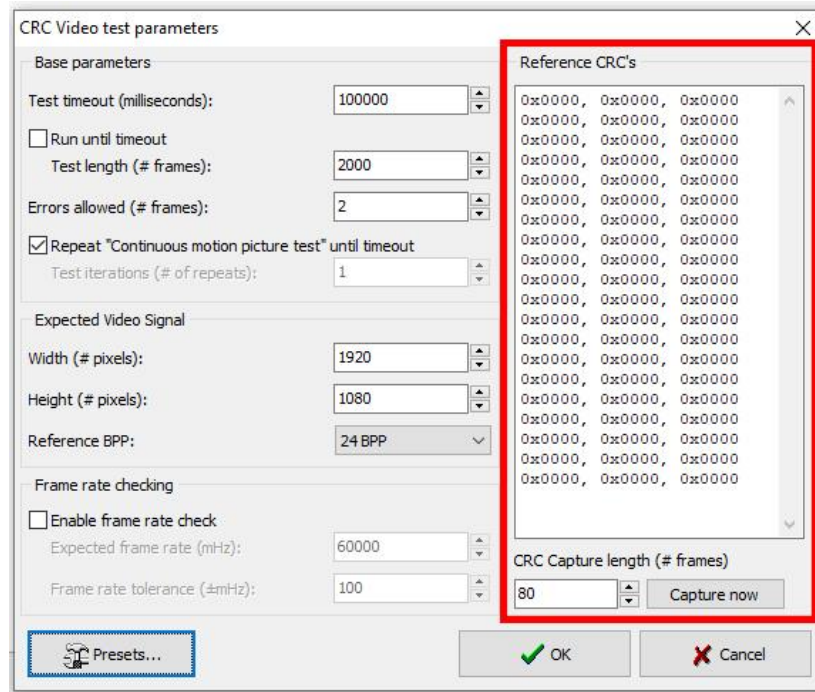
CRC Video test parameters

Base parameters

Test timeout (milliseconds): 100000

Run until timeout

Test length (# frames): 2000

Errors allowed (# frames): 2

Repeat "Continuous motion picture test" until timeout

Test iterations (# of repeats): 1

Expected Video Signal

Width (# pixels): 1920

Height (# pixels): 1080

Reference BPP: 24 BPP

Frame rate checking

Enable frame rate check

Expected frame rate (mHz): 60000

Frame rate tolerance (±mHz): 100

Reference CRC's

0x0000, 0x0000, 0x0000
0x0000, 0x0000, 0x0000
0x0000, 0x0000, 0x0000
0x0000, 0x0000, 0x0000
0x0000, 0x0000, 0x0000
0x0000, 0x0000, 0x0000
0x0000, 0x0000, 0x0000
0x0000, 0x0000, 0x0000
0x0000, 0x0000, 0x0000
0x0000, 0x0000, 0x0000
0x0000, 0x0000, 0x0000
0x0000, 0x0000, 0x0000
0x0000, 0x0000, 0x0000
0x0000, 0x0000, 0x0000
0x0000, 0x0000, 0x0000
0x0000, 0x0000, 0x0000
0x0000, 0x0000, 0x0000
0x0000, 0x0000, 0x0000
0x0000, 0x0000, 0x0000
0x0000, 0x0000, 0x0000
0x0000, 0x0000, 0x0000
0x0000, 0x0000, 0x0000
0x0000, 0x0000, 0x0000
0x0000, 0x0000, 0x0000
0x0000, 0x0000, 0x0000
0x0000, 0x0000, 0x0000
0x0000, 0x0000, 0x0000

CRC Capture length (# frames)

80

Capture now

Presets...

OK

Cancel